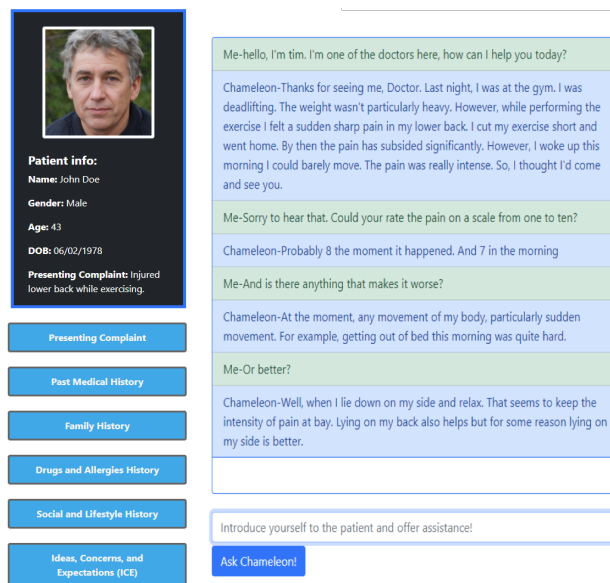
Patient info:

Name: John Doe

Gender: Male

Age: 43

DOB: 06/02/1978

Presenting Complaint: Injured lower back while exercising.

Presenting Complaint

Past Medical History

Family History

Drugs and Allergies History

Social and Lifestyle History

Ideas, Concerns, and Expectations (ICE)

Me-hello, I'm tim. I'm one of the doctors here, how can I help you today?

Chameleon-Thanks for seeing me, Doctor. Last night, I was at the gym. I was deadlifting. The weight wasn't particularly heavy. However, while performing the exercise I felt a sudden sharp pain in my lower back. I cut my exercise short and went home. By then the pain has subsided significantly. However, I woke up this morning I could barely move. The pain was really intense. So, I thought I'd come and see you.

Me-Sorry to hear that. Could your rate the pain on a scale from one to ten?

Chameleon-Probably 8 the moment it happened. And 7 in the morning

Me-And is there anything that makes it worse?

Chameleon-At the moment, any movement of my body, particularly sudden movement. For example, getting out of bed this morning was quite hard.

Me-Or better?

Chameleon-Well, when I lie down on my side and relax. That seems to keep the intensity of pain at bay. Lying on my back also helps but for some reason lying on my side is better.

Introduce yourself to the patient and offer assistance!

Ask Chameleon!